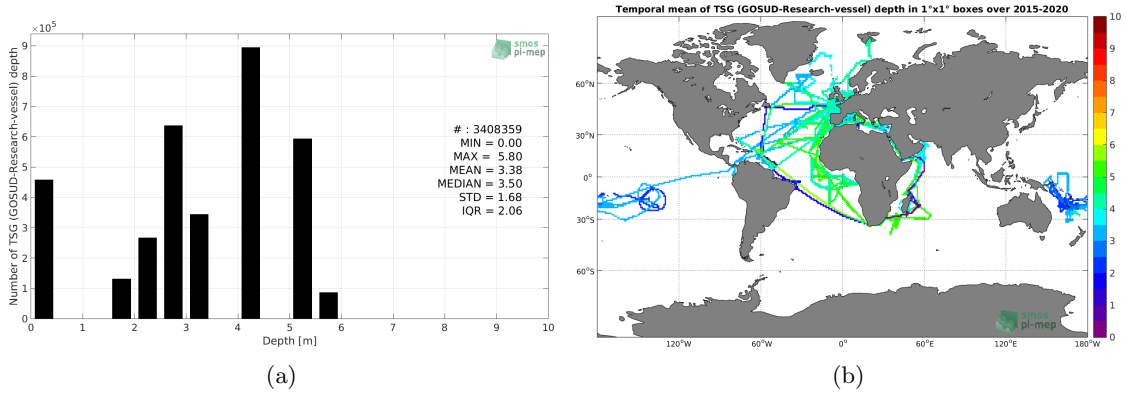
$\times10^5$

smos pi-mep

Number of TSG (GOSUD-Research-vessel) depth

9
8
7
6
5
4
3
2
1
0

# : 3408359
MIN = 0.00
MAX = 5.80
MEAN = 3.38
MEDIAN = 3.50
STD = 1.68
IQR = 2.06

0 1 2 3 4 5 6 7 8 9 10
Depth [m]

(a)

Temporal mean of TSG (GOSUD-Research-vessel) depth in 1°x1° boxes over 2015-2020

60°N
30°N
0°
30°S
60°S

120°W 60°W 0° 60°E 120°E 180°W

10
9
8
7
6
5
4
3
2
1
0

smos pi-mep

(b)